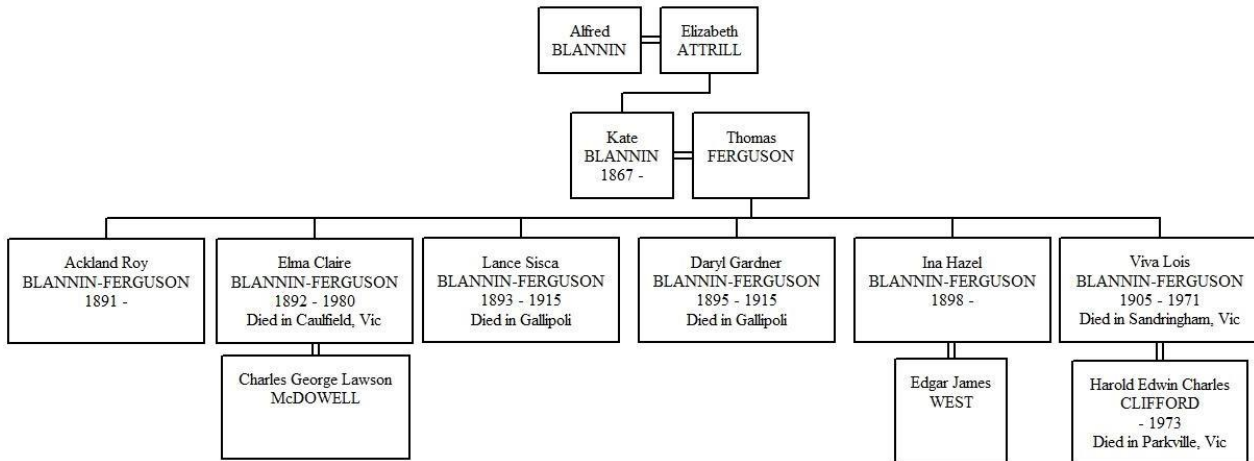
Alfred BLANNIN

Elizabeth ATTRILL

Kate BLANNIN 1867 -

Thomas FERGUSON

Ackland Roy BLANNIN-FERGUSON 1891 -

Elma Claire BLANNIN-FERGUSON 1892 - 1980 Died in Caulfield, Vic

Charles George Lawson McDOWELL

Lance Sisca BLANNIN-FERGUSON 1893 - 1915 Died in Gallipoli

Daryl Gardner BLANNIN-FERGUSON 1895 - 1915 Died in Gallipoli

Ina Hazel BLANNIN-FERGUSON 1898 -

Edgar James WEST

Viva Lois BLANNIN-FERGUSON 1905 - 1971 Died in Sandringham, Vic

Harold Edwin Charles CLIFFORD - 1973 Died in Parkville, Vic